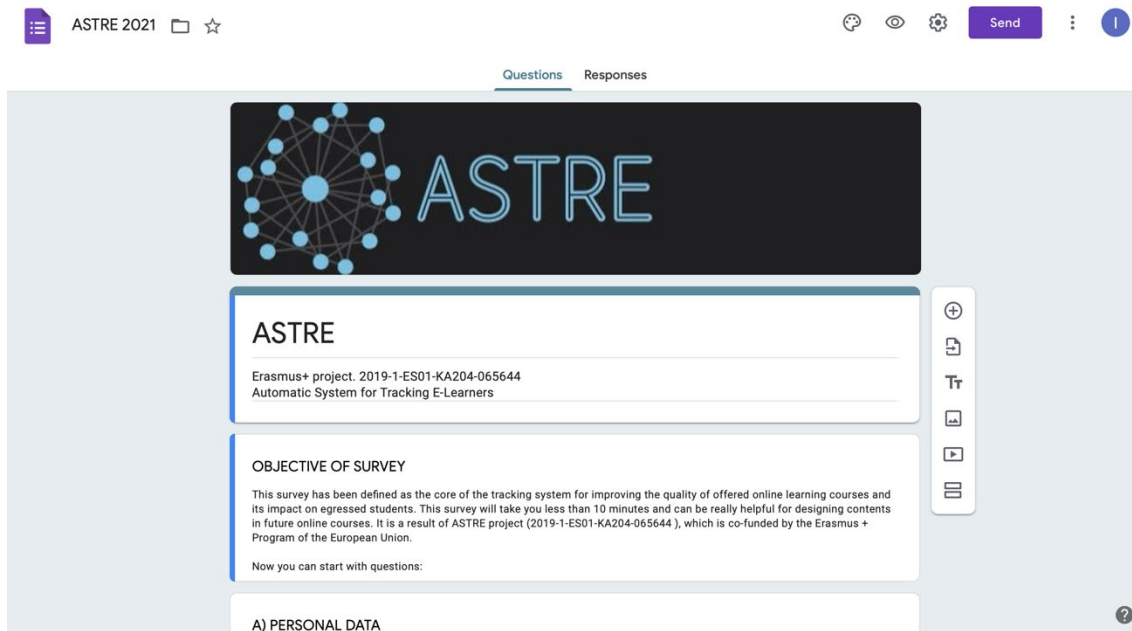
ASTRE 2021

Send

I

Questions Responses

ASTRE

ASTRE

Erasmus+ project. 2019-1-ES01-KA204-065644
Automatic System for Tracking E-Learners

OBJECTIVE OF SURVEY

This survey has been defined as the core of the tracking system for improving the quality of offered online learning courses and its impact on egressed students. This survey will take you less than 10 minutes and can be really helpful for designing contents in future online courses. It is a result of ASTRE project (2019-1-ES01-KA204-065644 ), which is co-funded by the Erasmus + Program of the European Union.

Now you can start with questions:

A) PERSONAL DATA

?